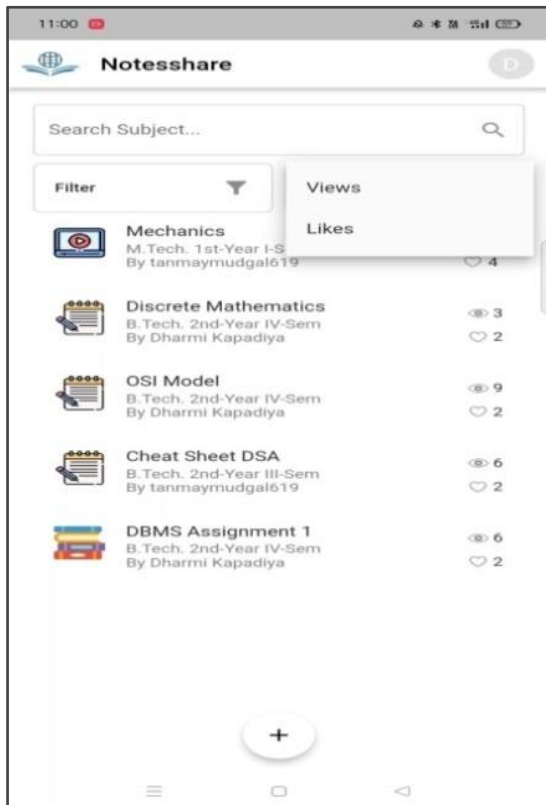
11:00

Notesshare

D

Search Subject...

Filter

Views

Likes

Mechanics
M.Tech. 1st-Year I-S
By tanmaymudgal619
4

Discrete Mathematics
B.Tech. 2nd-Year IV-Sem
By Dharmi Kapadiya
3
2

OSI Model
B.Tech. 2nd-Year IV-Sem
By Dharmi Kapadiya
9
2

Cheat Sheet DSA
B.Tech. 2nd-Year III-Sem
By tanmaymudgal619
6
2

DBMS Assignment 1
B.Tech. 2nd-Year IV-Sem
By Dharmi Kapadiya
6
2

+